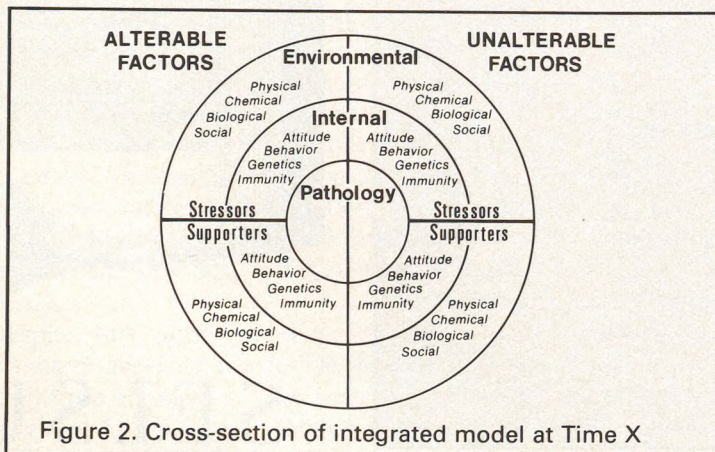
ALTERABLE FACTORS

Environmental

UNALTERABLE FACTORS

Physical
Chemical
Biological
Social

Physical
Chemical
Biological
Social

Internal

Attitude
Behavior
Genetics
Immunity

Attitude
Behavior
Genetics
Immunity

Pathology

Stressors

Stressors

Supporters

Supporters

Attitude
Behavior
Genetics
Immunity

Attitude
Behavior
Genetics
Immunity

Physical
Chemical
Biological
Social

Physical
Chemical
Biological
Social

Figure 2. Cross-section of integrated model at Time X